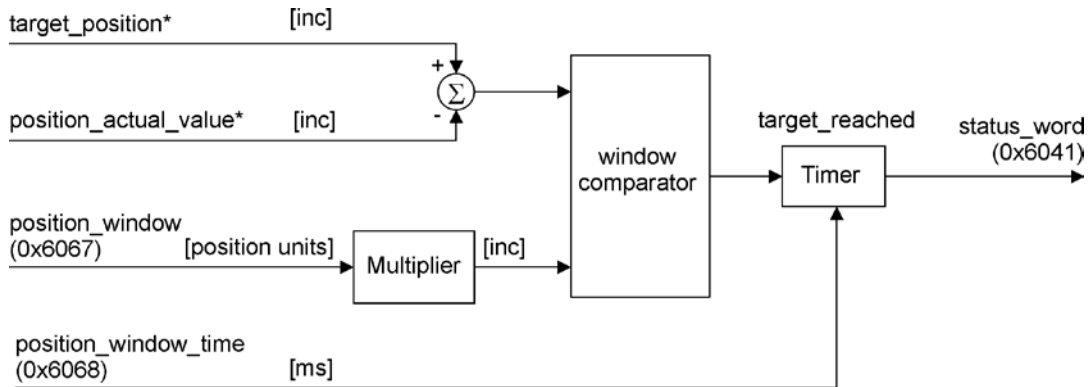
target_position* [inc]

+

$\Sigma$

-

position_actual_value* [inc]

window comparator

target_reached

Timer

status_word (0x6041)

position_window (0x6067) [position units]

Multiplier

[inc]

position_window_time (0x6068) [ms]